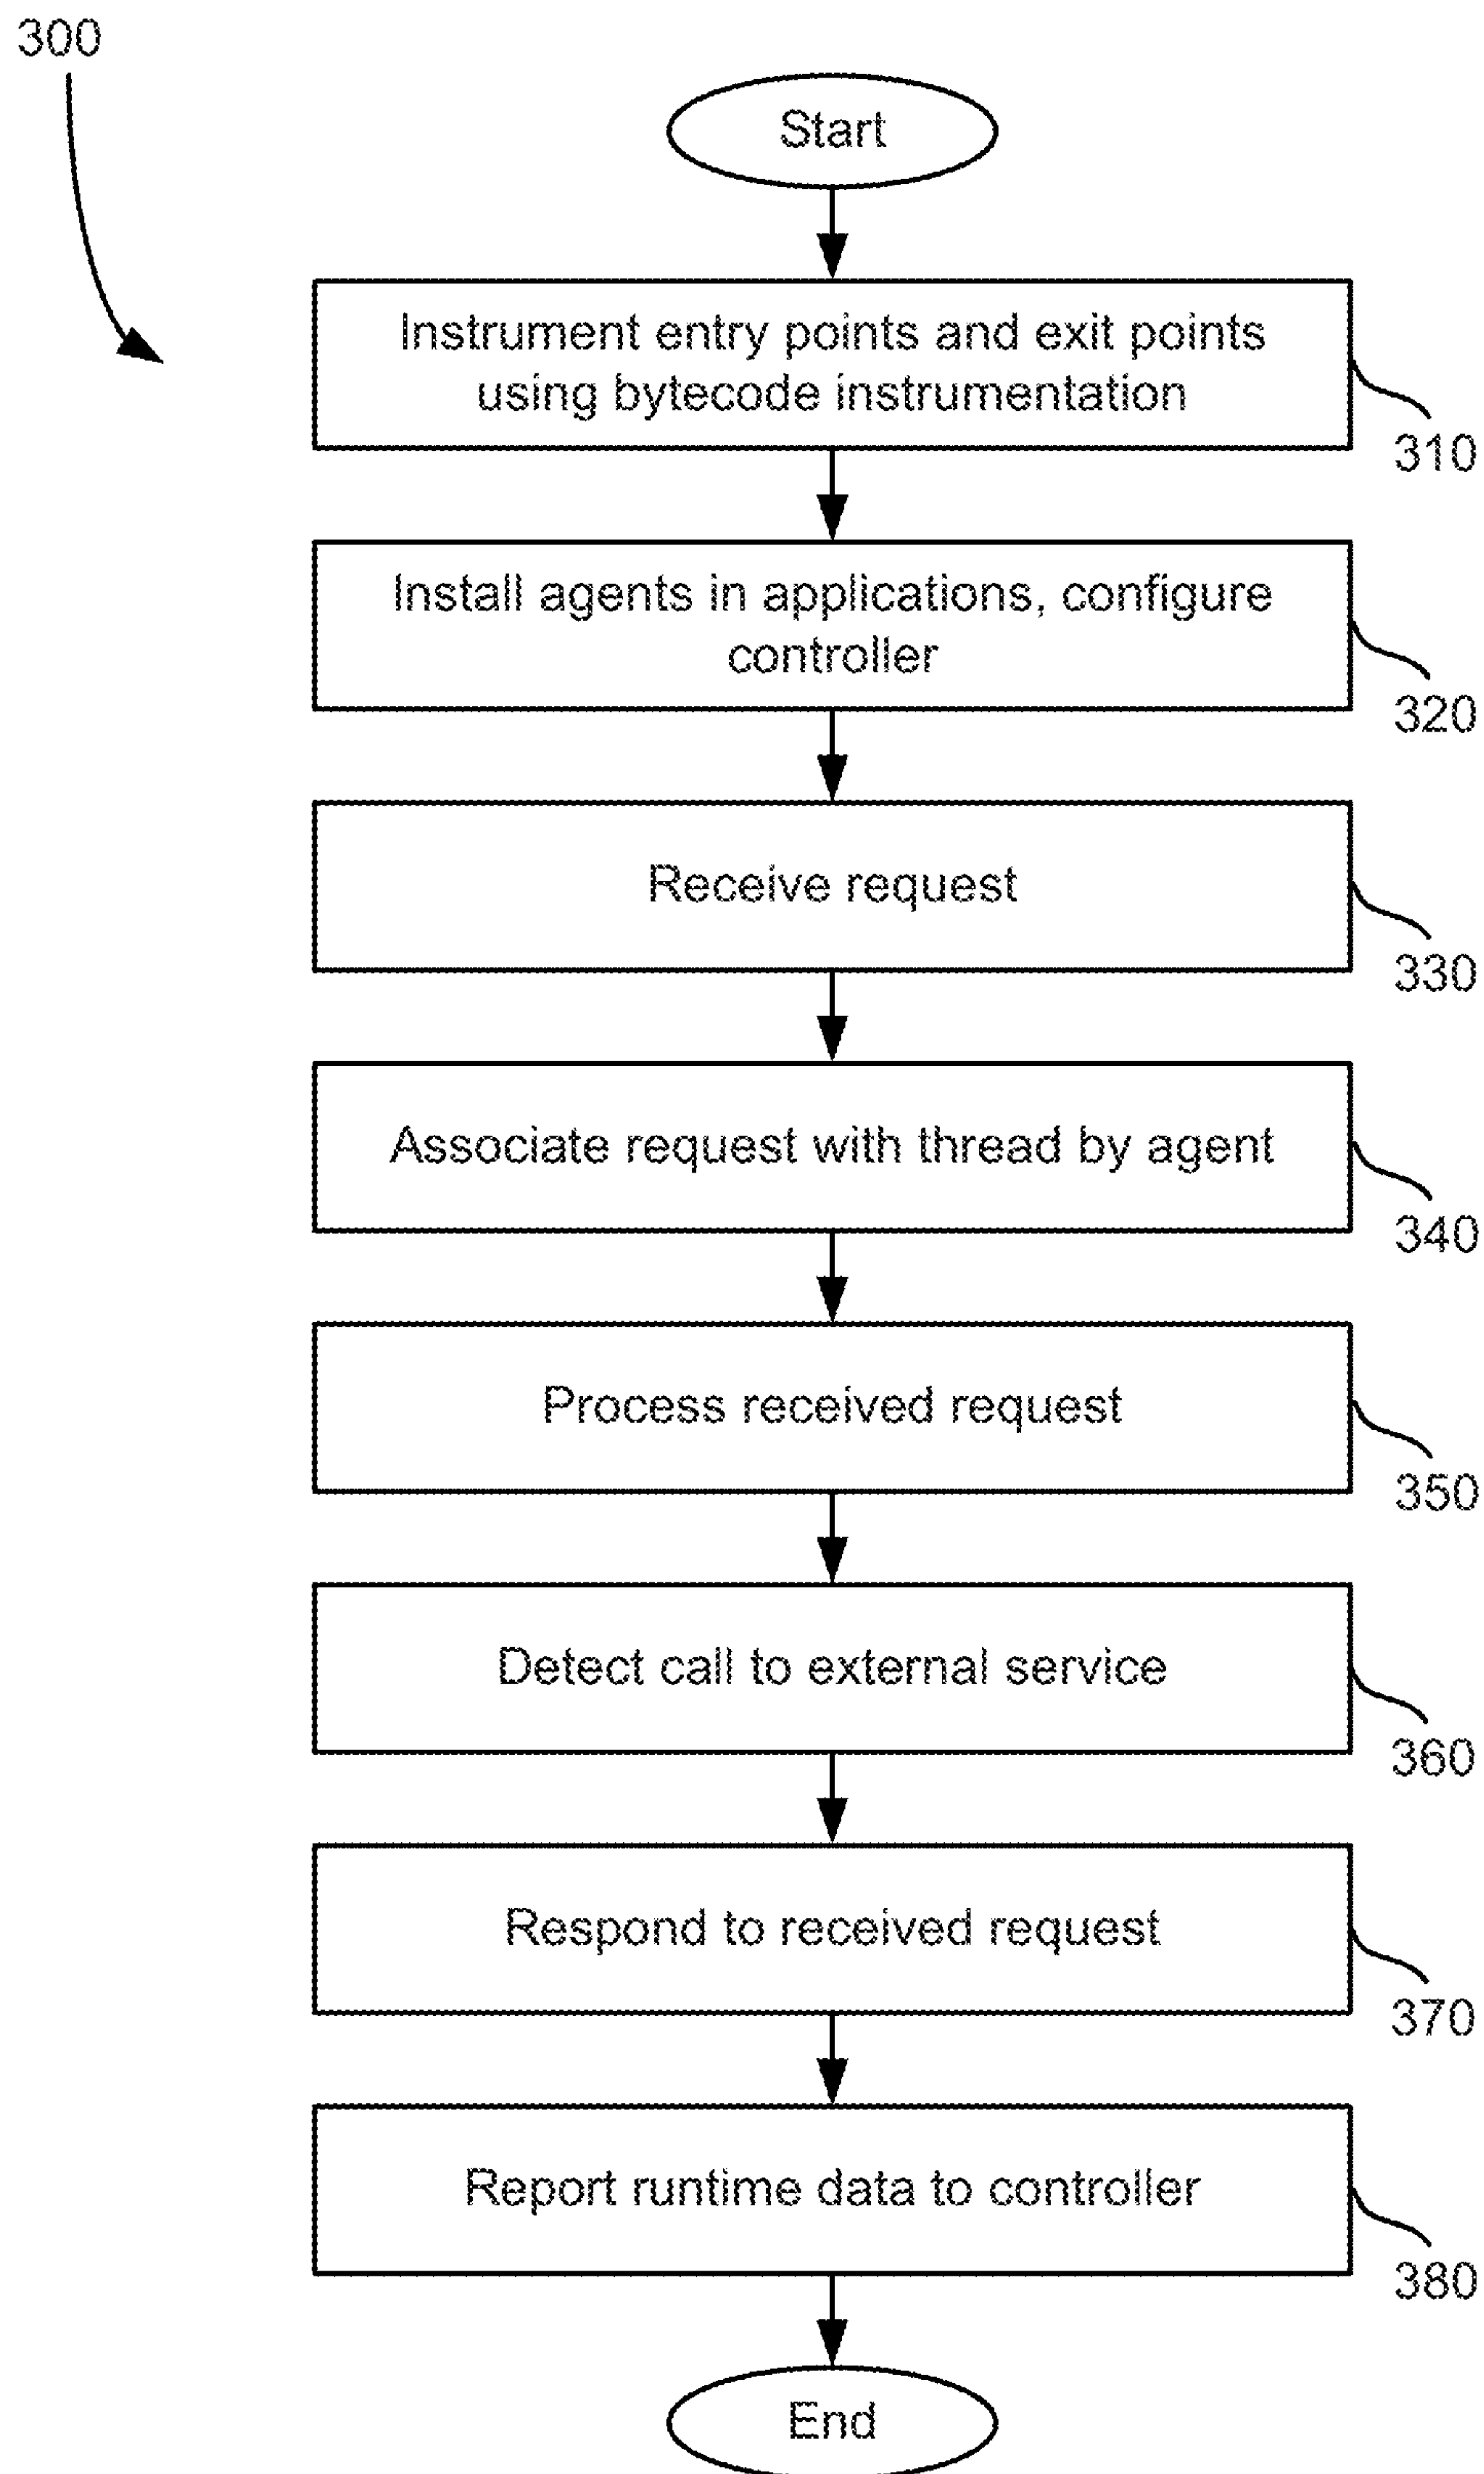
300

Start

Instrument entry points and exit points using bytecode instrumentation

310

Install agents in applications, configure controller

320

Receive request

330

Associate request with thread by agent

340

Process received request

350

Detect call to external service

360

Respond to received request

370

Report runtime data to controller

380

End